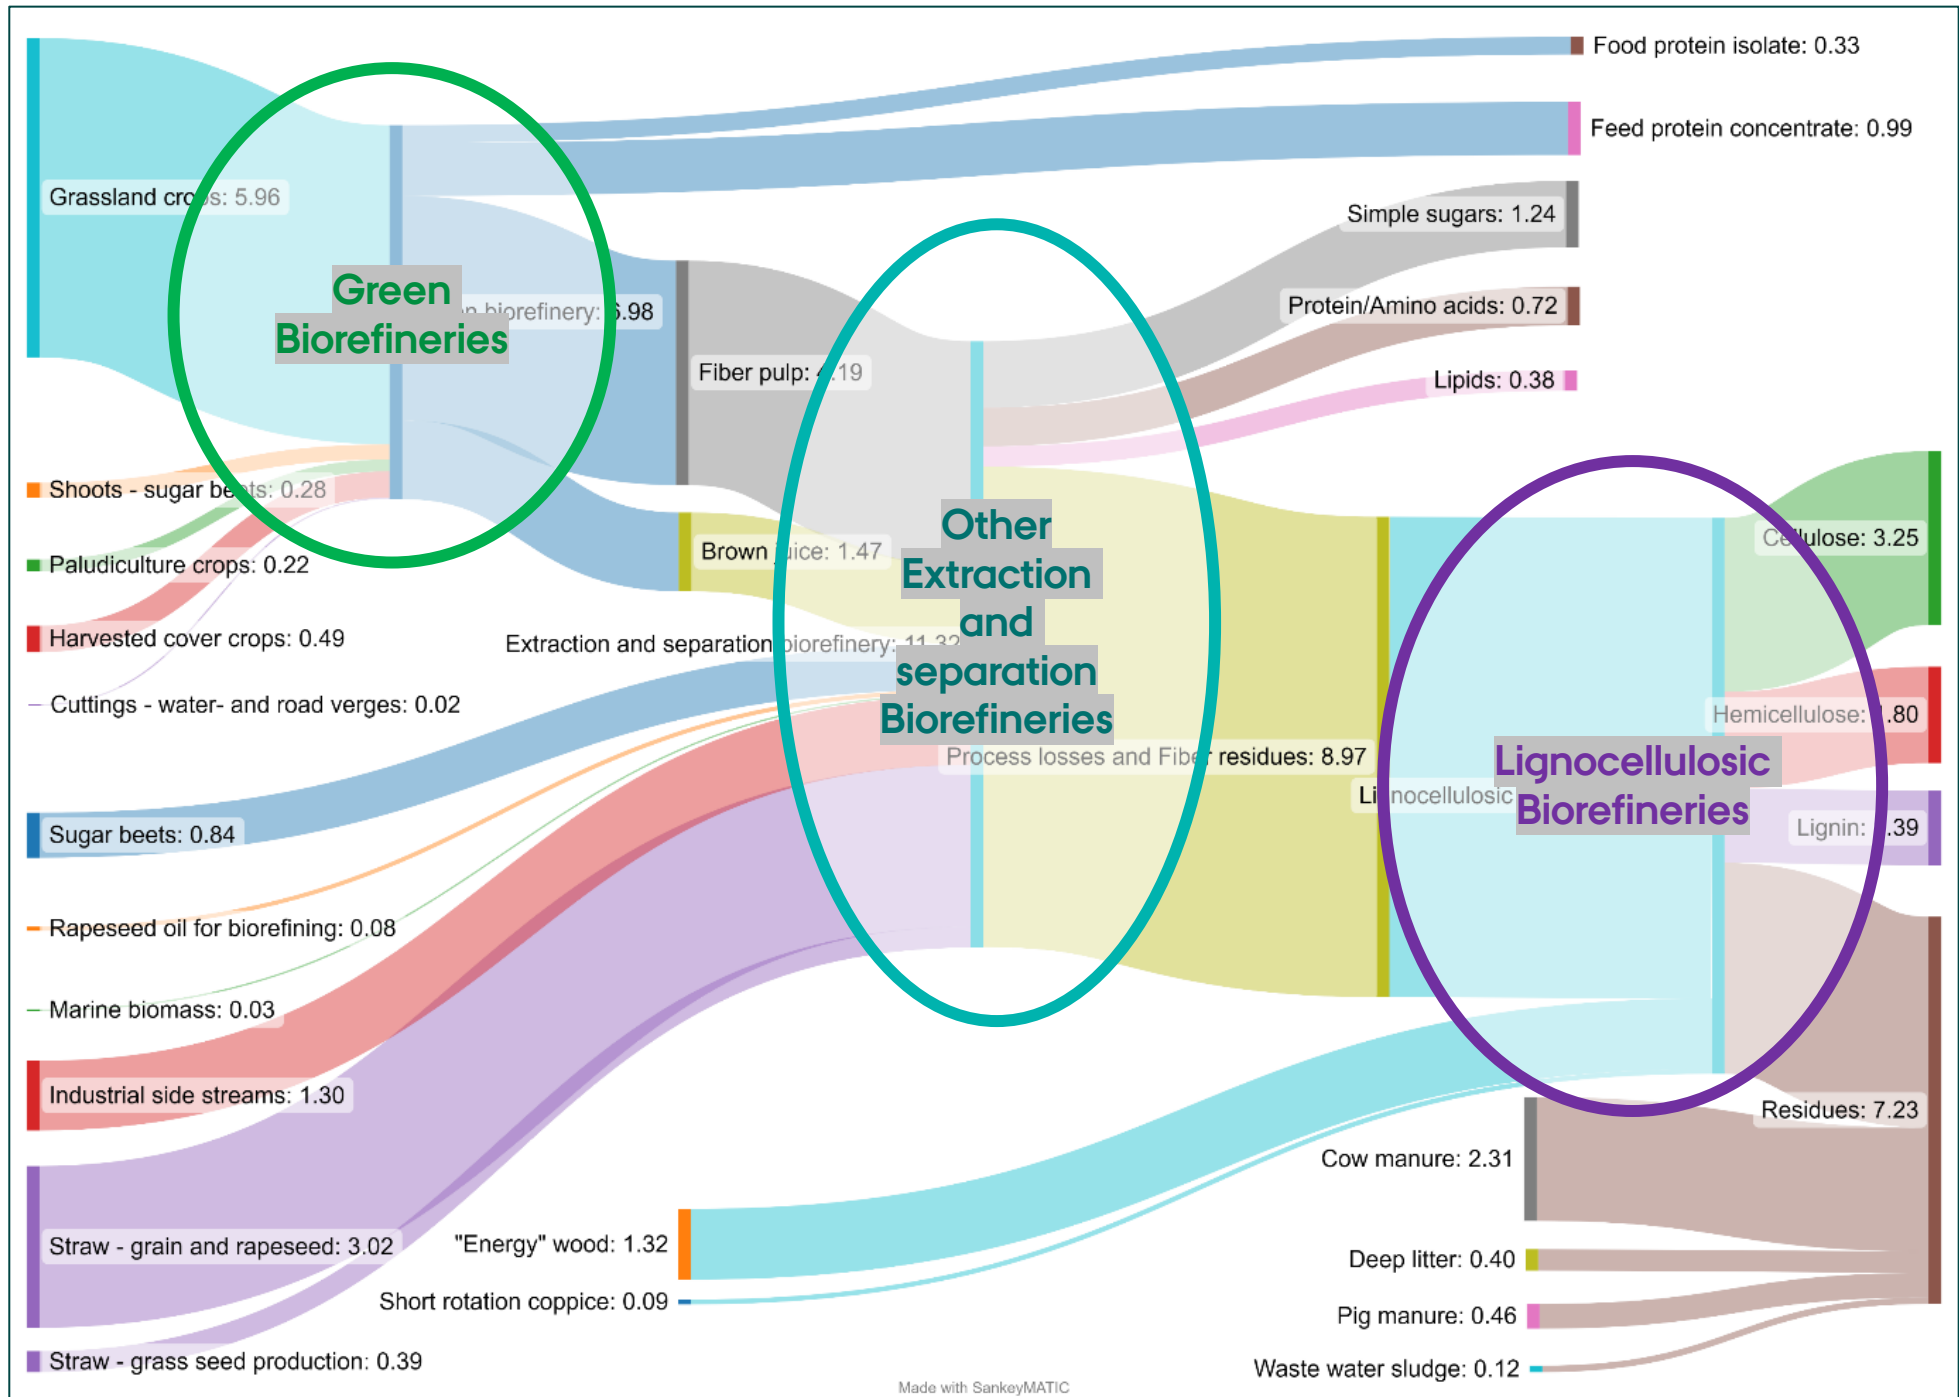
Food protein isolate: 0.33

Feed protein concentrate: 0.99

Grassland cro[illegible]s: 5.96

Green Biorefineries

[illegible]n biorefinery: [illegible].98

Simple sugars: 1.24

Protein/Amino acids: 0.72

Fiber pulp: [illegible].19

Lipids: 0.38

Other Extraction and separation Biorefineries

Shoots - sugar be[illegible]ts: 0.28

Brown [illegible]ice: 1.47

Ce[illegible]lulose: 3.25

Paludiculture crops: 0.22

Harvested cover crops: 0.49

Extraction and separation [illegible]iorefinery: 11.3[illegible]

Cuttings - water- and road verges: 0.02

Hemicellulose: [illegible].80

Process losses and Fibe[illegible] residues: 8.97

Lignocellulosic Biorefineries

Li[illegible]nocellulosic

Lignin: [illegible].39

Sugar beets: 0.84

Rapeseed oil for biorefining: 0.08

Marine biomass: 0.03

Industrial side streams: 1.30

Residues: 7.23

Cow manure: 2.31

Straw - grain and rapeseed: 3.02

"Energy" wood: 1.32

Deep litter: 0.40

Short rotation coppice: 0.09

Pig manure: 0.46

Straw - grass seed production: 0.39

Waste water sludge: 0.12

Made with SankeyMATIC